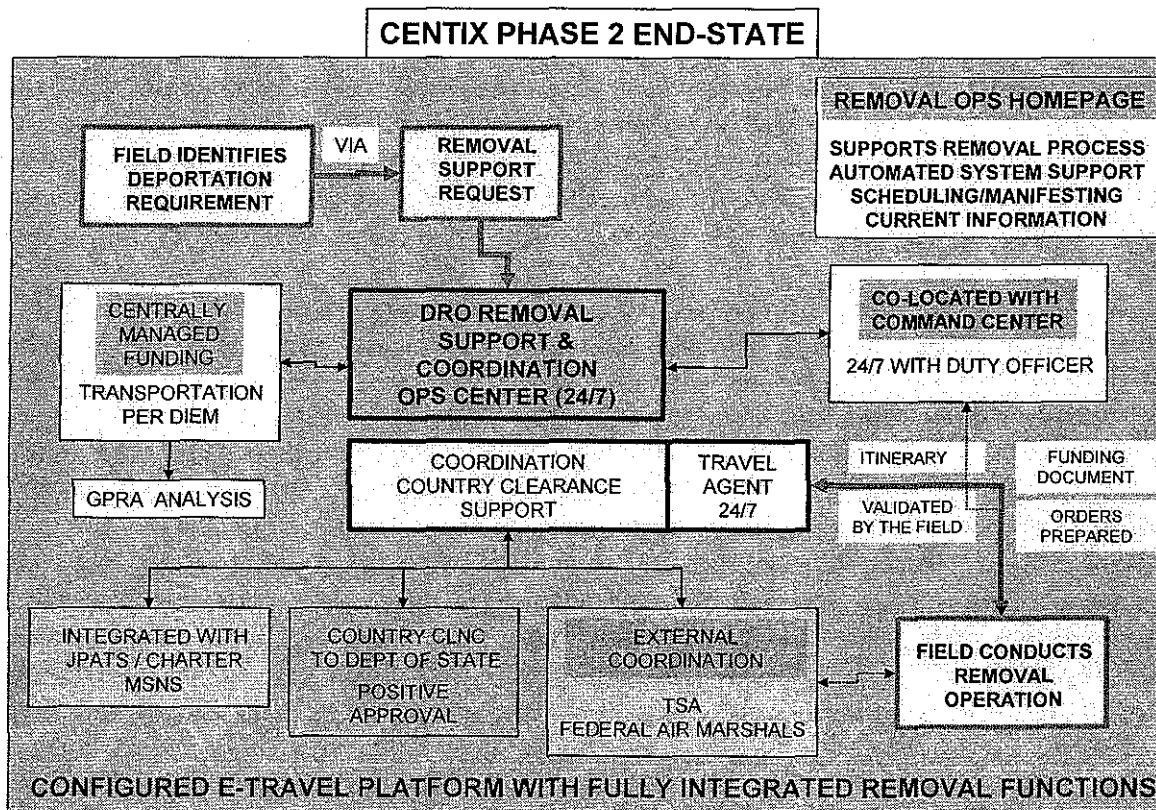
CENTIX PHASE 2 END-STATE

FIELD IDENTIFIES DEPORTATION REQUIREMENT

VIA

REMOVAL SUPPORT REQUEST

REMOVAL OPS HOMEPAGE

SUPPORTS REMOVAL PROCESS
AUTOMATED SYSTEM SUPPORT
SCHEDULING/MANIFESTING
CURRENT INFORMATION

CENTRALLY MANAGED FUNDING
TRANSPORTATION
PER DIEM

DRO REMOVAL SUPPORT & COORDINATION OPS CENTER (24/7)

CO-LOCATED WITH COMMAND CENTER
24/7 WITH DUTY OFFICER

GPRA ANALYSIS

COORDINATION
COUNTRY CLEARANCE SUPPORT

TRAVEL AGENT 24/7

ITINERARY

VALIDATED BY THE FIELD

FUNDING DOCUMENT

ORDERS PREPARED

INTEGRATED WITH JPATS / CHARTER MSNS

COUNTRY CLNC TO DEPT OF STATE
POSITIVE APPROVAL

EXTERNAL COORDINATION
TSA
FEDERAL AIR MARSHALS

FIELD CONDUCTS REMOVAL OPERATION

CONFIGURED E-TRAVEL PLATFORM WITH FULLY INTEGRATED REMOVAL FUNCTIONS